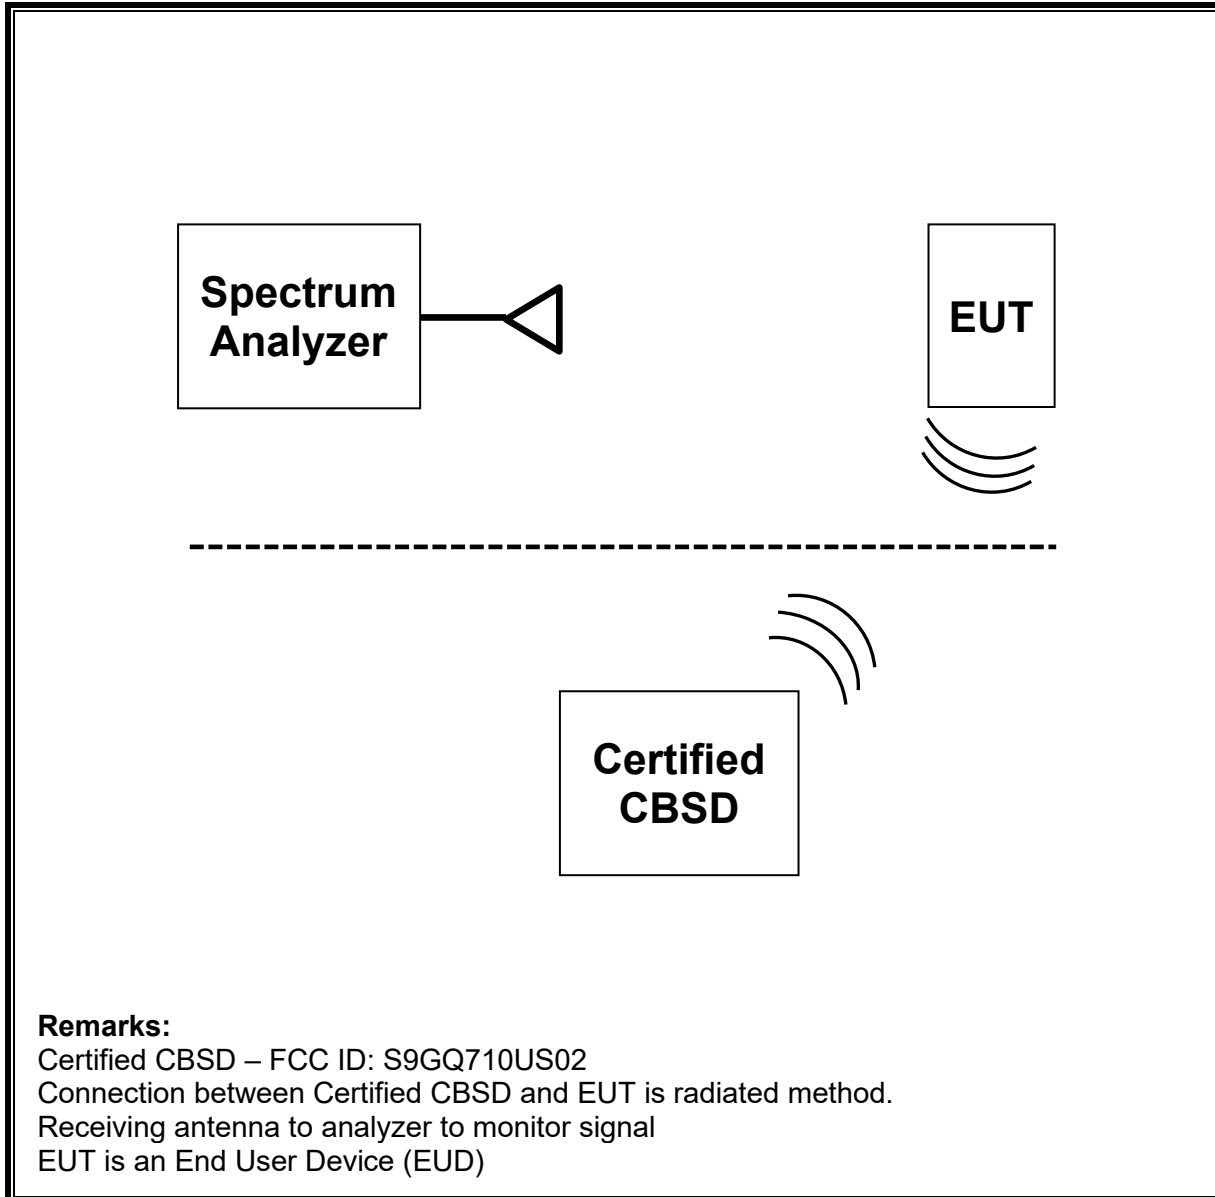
Spectrum Analyzer

EUT

Certified CBSD

**Remarks:**
Certified CBSD – FCC ID: S9GQ710US02
Connection between Certified CBSD and EUT is radiated method.
Receiving antenna to analyzer to monitor signal
EUT is an End User Device (EUD)